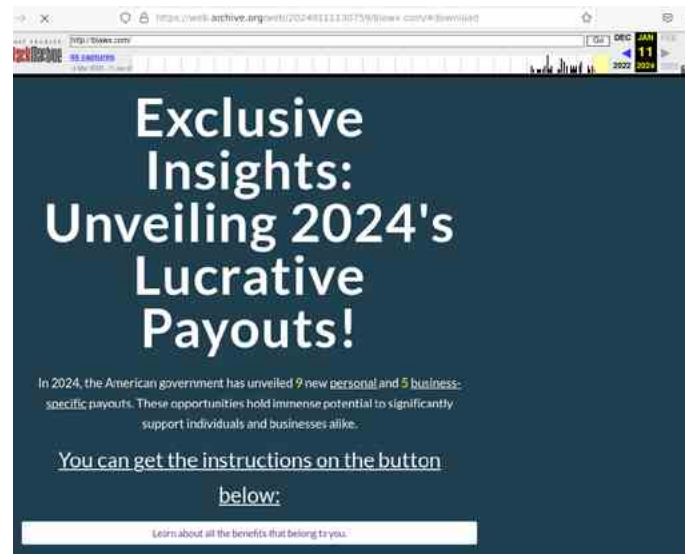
https://web.archive.org/web/20240111130759/biaws.com/#download

http://biaws.com/

Go

DEC JAN FEB

11

2022 2024

55 captures

Exclusive Insights: Unveiling 2024's Lucrative Payouts!

In 2024, the American government has unveiled 9 new personal and 5 business-specific payouts. These opportunities hold immense potential to significantly support individuals and businesses alike.

You can get the instructions on the button below:

Learn about all the benefits that belong to you.